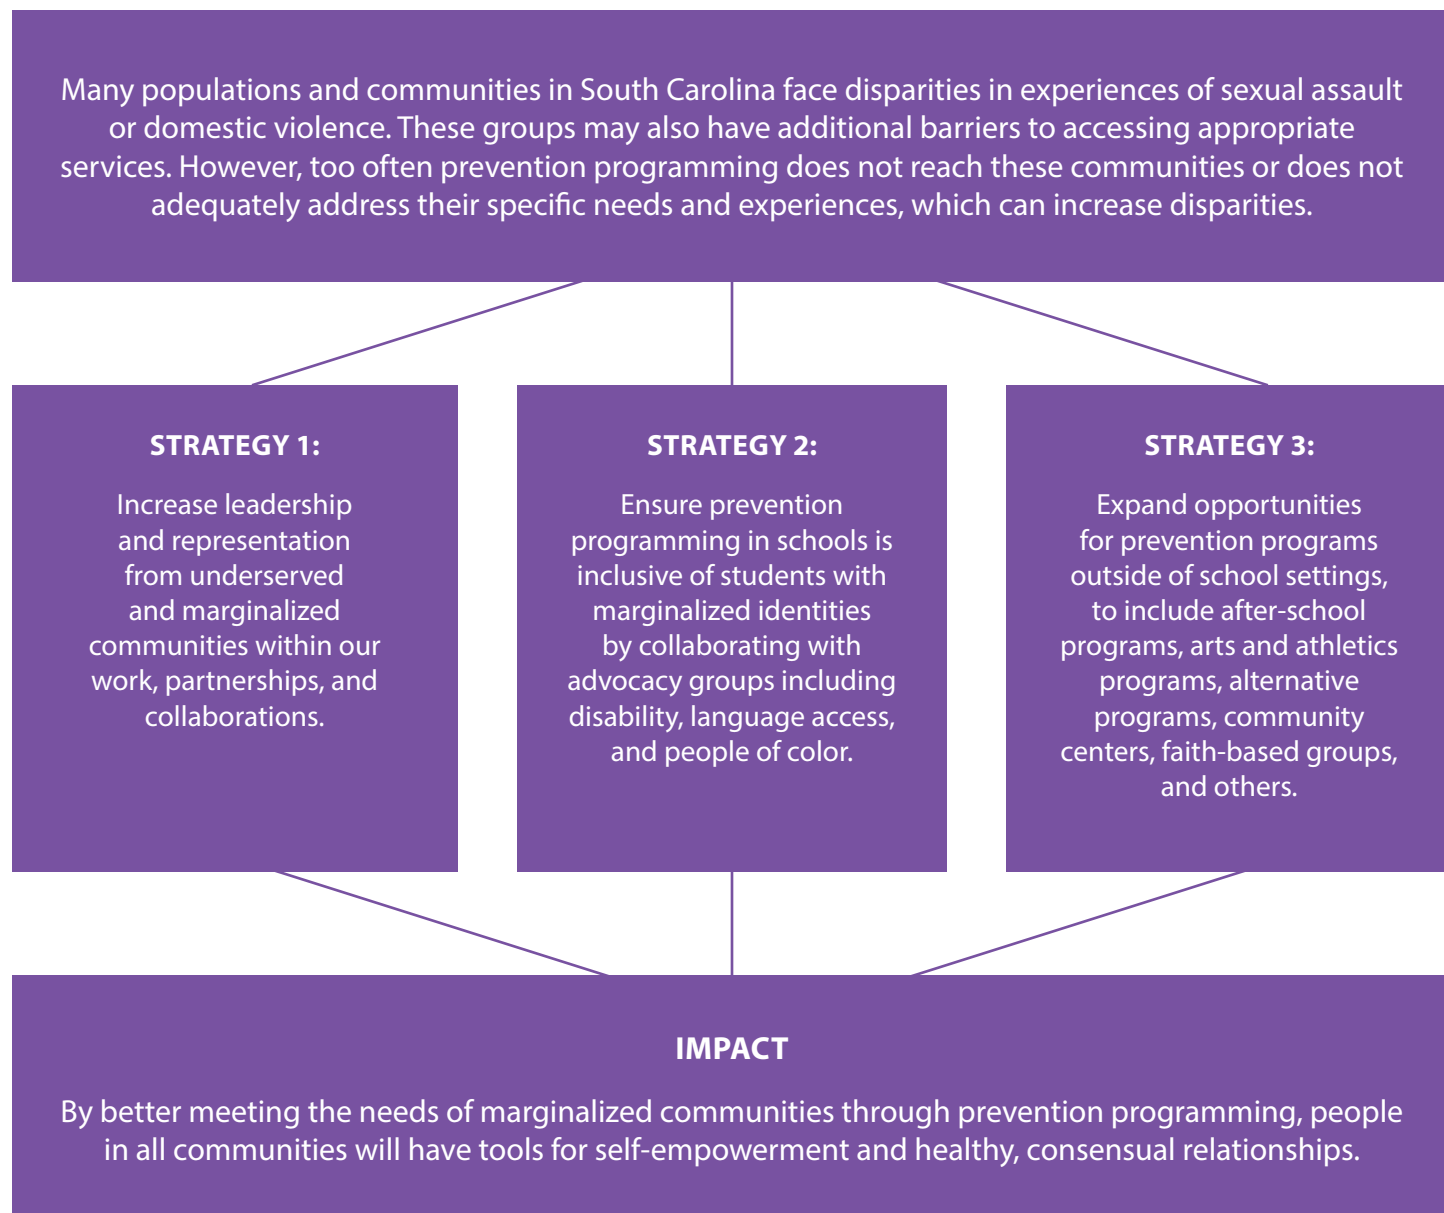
Many populations and communities in South Carolina face disparities in experiences of sexual assault or domestic violence. These groups may also have additional barriers to accessing appropriate services. However, too often prevention programming does not reach these communities or does not adequately address their specific needs and experiences, which can increase disparities.

STRATEGY 1:

Increase leadership and representation from underserved and marginalized communities within our work, partnerships, and collaborations.

STRATEGY 2:

Ensure prevention programming in schools is inclusive of students with marginalized identities by collaborating with advocacy groups including disability, language access, and people of color.

STRATEGY 3:

Expand opportunities for prevention programs outside of school settings, to include after-school programs, arts and athletics programs, alternative programs, community centers, faith-based groups, and others.

IMPACT

By better meeting the needs of marginalized communities through prevention programming, people in all communities will have tools for self-empowerment and healthy, consensual relationships.